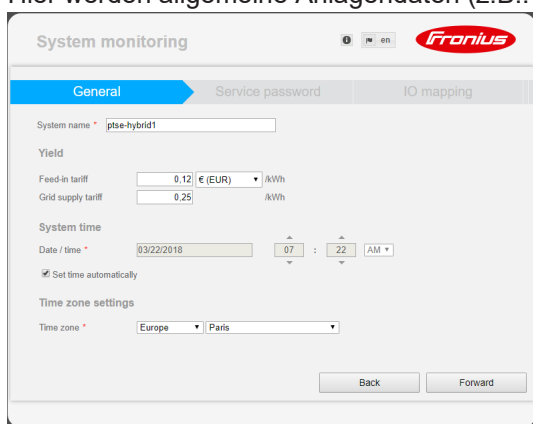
Hier werden allgemeine Anlagendaten (z.B.

System monitoring

en

Fronius

General

Service password

IO mapping

System name * ptse-hybrid1

Yield

Feed-in tariff 0,12 € (EUR) /kWh

Grid supply tariff 0,25 /kWh

System time

Date / time * 03/22/2018 07 : 22 AM

Set time automatically

Time zone settings

Time zone * Europe Paris

Back

Forward